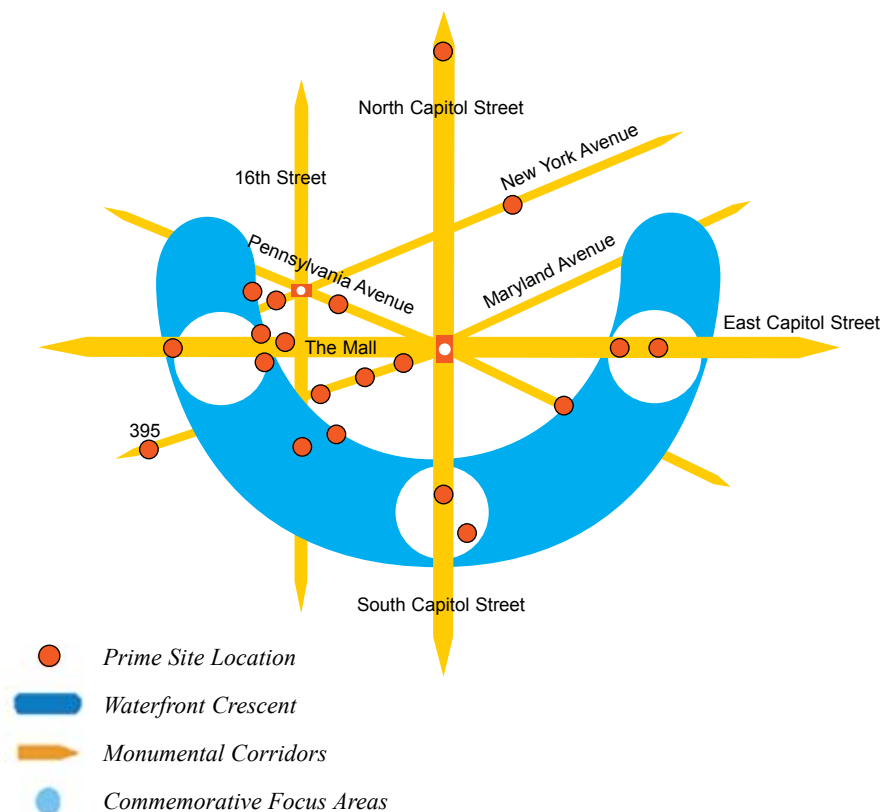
North Capitol Street

16th Street

New York Avenue

Pennsylvania Avenue

Maryland Avenue

The Mall

East Capitol Street

395

South Capitol Street

Prime Site Location

Waterfront Crescent

Monumental Corridors

Commemorative Focus Areas